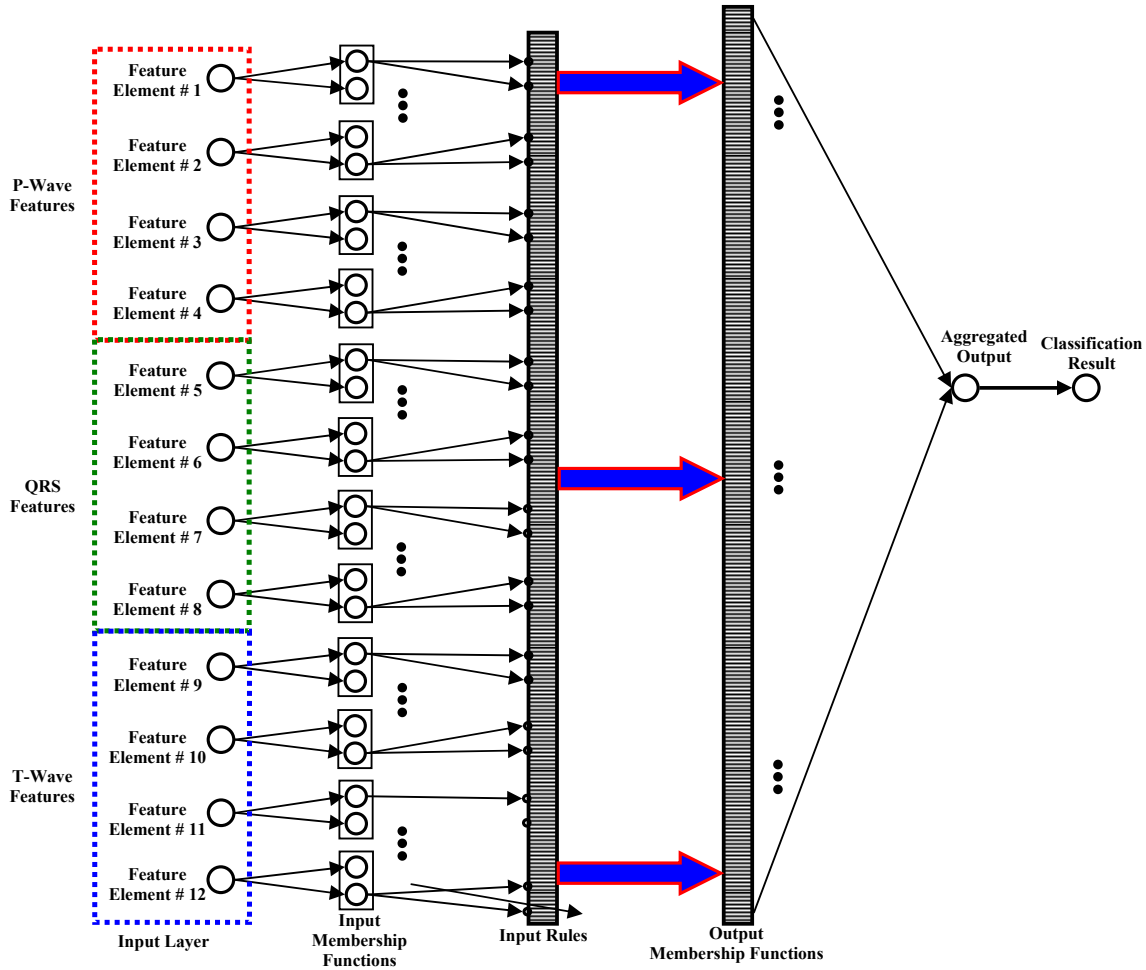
P-Wave Features

Feature Element # 1

Feature Element # 2

Feature Element # 3

Feature Element # 4

QRS Features

Feature Element # 5

Feature Element # 6

Feature Element # 7

Feature Element # 8

T-Wave Features

Feature Element # 9

Feature Element # 10

Feature Element # 11

Feature Element # 12

Input Layer

Input Membership Functions

Input Rules

Output Membership Functions

Aggregated Output

Classification Result